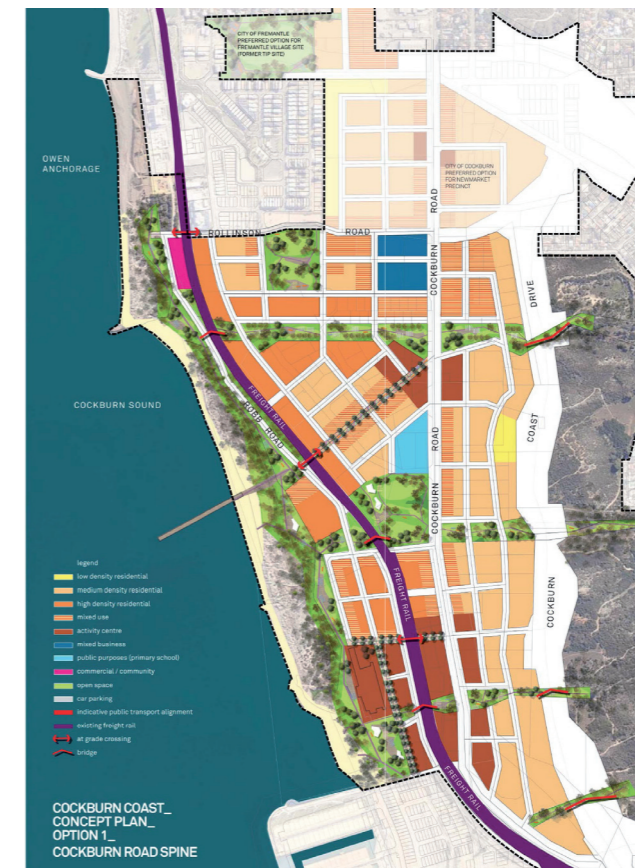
CITY OF FREMANTLE PREFERRED OPTION FOR FREMANTLE VILLAGE SITE (FORMER TIP SITE)

OWEN ANCHORAGE

CITY OF COCKBURN PREFERRED OPTION FOR NEWMARKET PRECINCT

ROAD

ROLLINSON ROAD

COCKBURN

DRIVE

COCKBURN SOUND

FREIGHT RAIL

ROAD

COAST

ROAD

COCKBURN

FREIGHT RAIL

COCKBURN

FREIGHT RAIL

legend
low density residential
medium density residential
high density residential
mixed use
activity centre
mixed business
public purposes (primary school)
commercial / community
open space
car parking
indicative public transport alignment
existing freight rail
at grade crossing
bridge

COCKBURN COAST_
CONCEPT PLAN_
OPTION 1_
COCKBURN ROAD SPINE